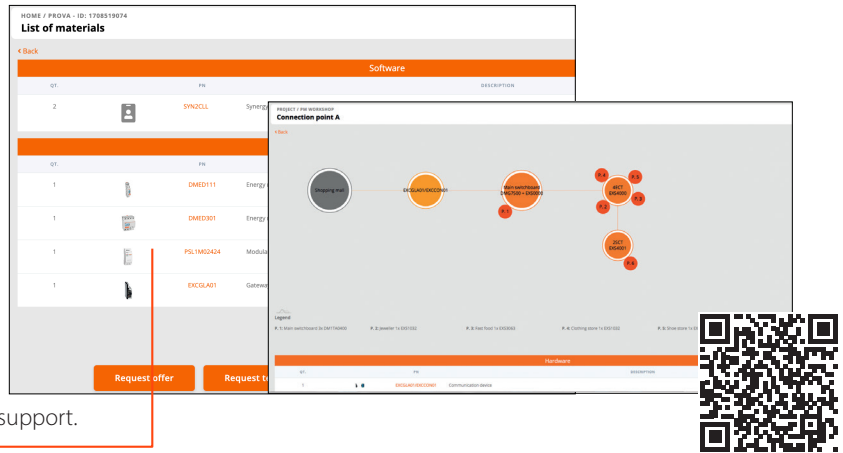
HOME / PROVA - ID: 1708519074
List of materials

‹ Back

Software

| QT. | | PN | | DESCRIPTION |
|---|---|---|---|---|
| 2 | | SYN2CLL | Synergy | |

| QT. | | PN | |
|---|---|---|---|
| 1 | | DMED111 | Energy |
| 1 | | DMED301 | Energy |
| 1 | | PSL1M02424 | Modula |
| 1 | | EXCGLA01 | Gatewa |

Request offer

Request t

PROJECT / PM WORKSHOP
Connection point A

‹ Back

Shopping mall

EXCGLA01/EXCCON01

Main switchboard DMG7500 + EM2000

P. 1

4XCT EM4000

P. 4

P. 5

P. 3

P. 2

2XCT EM4001

P. 6

Legend

P. 1: Main switchboard 9x DM1140400

P. 2: Jeweler 1x EX51032

P. 3: Fast food 1x EX50860

P. 4: Clothing store 1x EX51032

P. 5: Shoe store 1x EX51032

Hardware

| QT. | | PN | | DESCRIPTION |
|---|---|---|---|---|
| 1 | | EXCGLA01/EXCCON01 | Communication device | |

support.